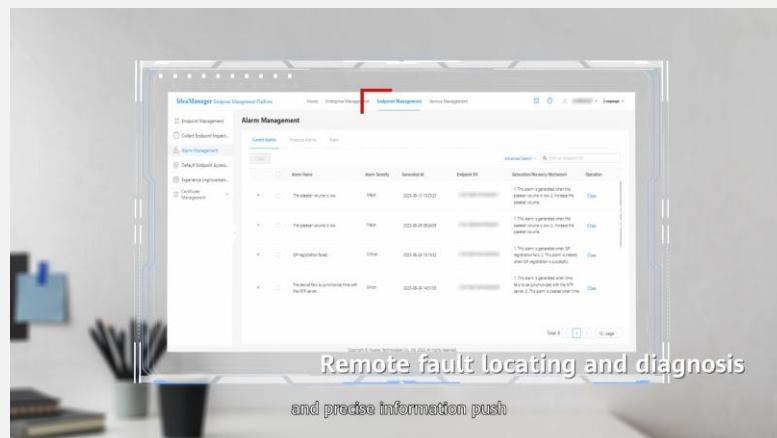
IdeaManager Endpoint Management Platform

Home Enterprise Management Endpoint Management Service Management

Endpoint Management
Collect Endpoint Inspect...
Alarm Management
Default Endpoint Access...
Experience Improvement...
Certificate Management

Alarm Management

Current Alarms Historical Alarms Event

Clear

Advanced Search

| | | Alarm Name | Alarm Severity | Generation At | Endpoint SN | Generation/Recovery Mechanism | Operation |
|---|---|---|---|---|---|---|---|
| | | The speaker volume is low. | Major | 2023-06-13 10:25:27 | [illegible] | 1. This alarm is generated when the speaker volume is low. 2. Increase the speaker volume. | Clear |
| | | The speaker volume is low. | Major | 2023-06-20 08:26:55 | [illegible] | 1. This alarm is generated when the speaker volume is low. 2. Increase the speaker volume. | Clear |
| | | SIP registration failed. | Critical | 2023-06-24 15:15:22 | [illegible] | 1. This alarm is generated when SIP registration fails. 2. This alarm is cleared when SIP registration is successful. | Clear |
| | | The device fails to synchronize time with the NTP server. | Minor | 2023-06-24 14:01:33 | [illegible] | 1. This alarm is generated when time fails to be synchronized with the NTP server. 2. This alarm is cleared when time | Clear |

Total: 4 1 10 / page

Copyright © Huawei Technologies Co., Ltd. 2023. All rights reserved.

Remote fault locating and diagnosis

and precise information push